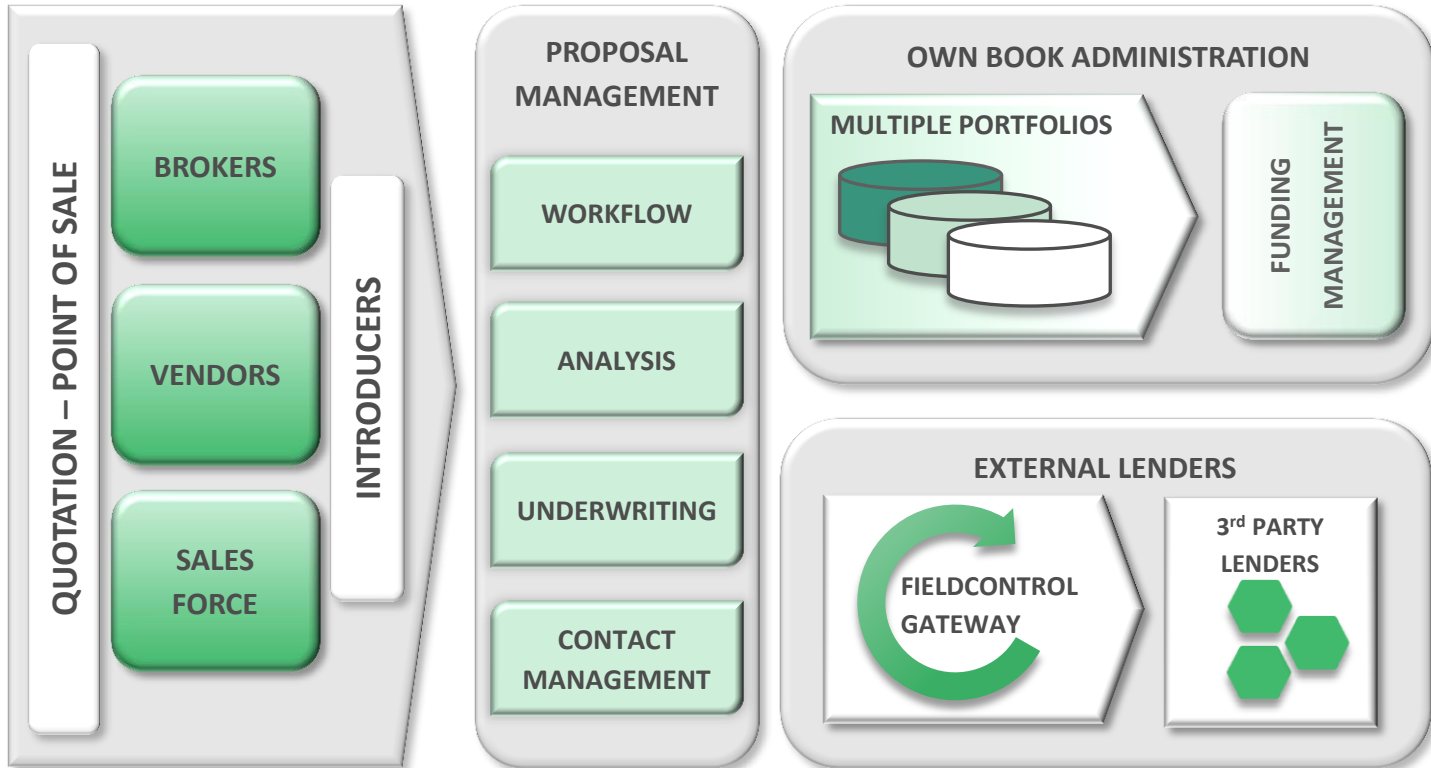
QUOTATION – POINT OF SALE

BROKERS

VENDORS

SALES FORCE

INTRODUCERS

PROPOSAL MANAGEMENT

WORKFLOW

ANALYSIS

UNDERWRITING

CONTACT MANAGEMENT

OWN BOOK ADMINISTRATION

MULTIPLE PORTFOLIOS

FUNDING MANAGEMENT

EXTERNAL LENDERS

FIELDCONTROL GATEWAY

3$^{rd}$ PARTY LENDERS